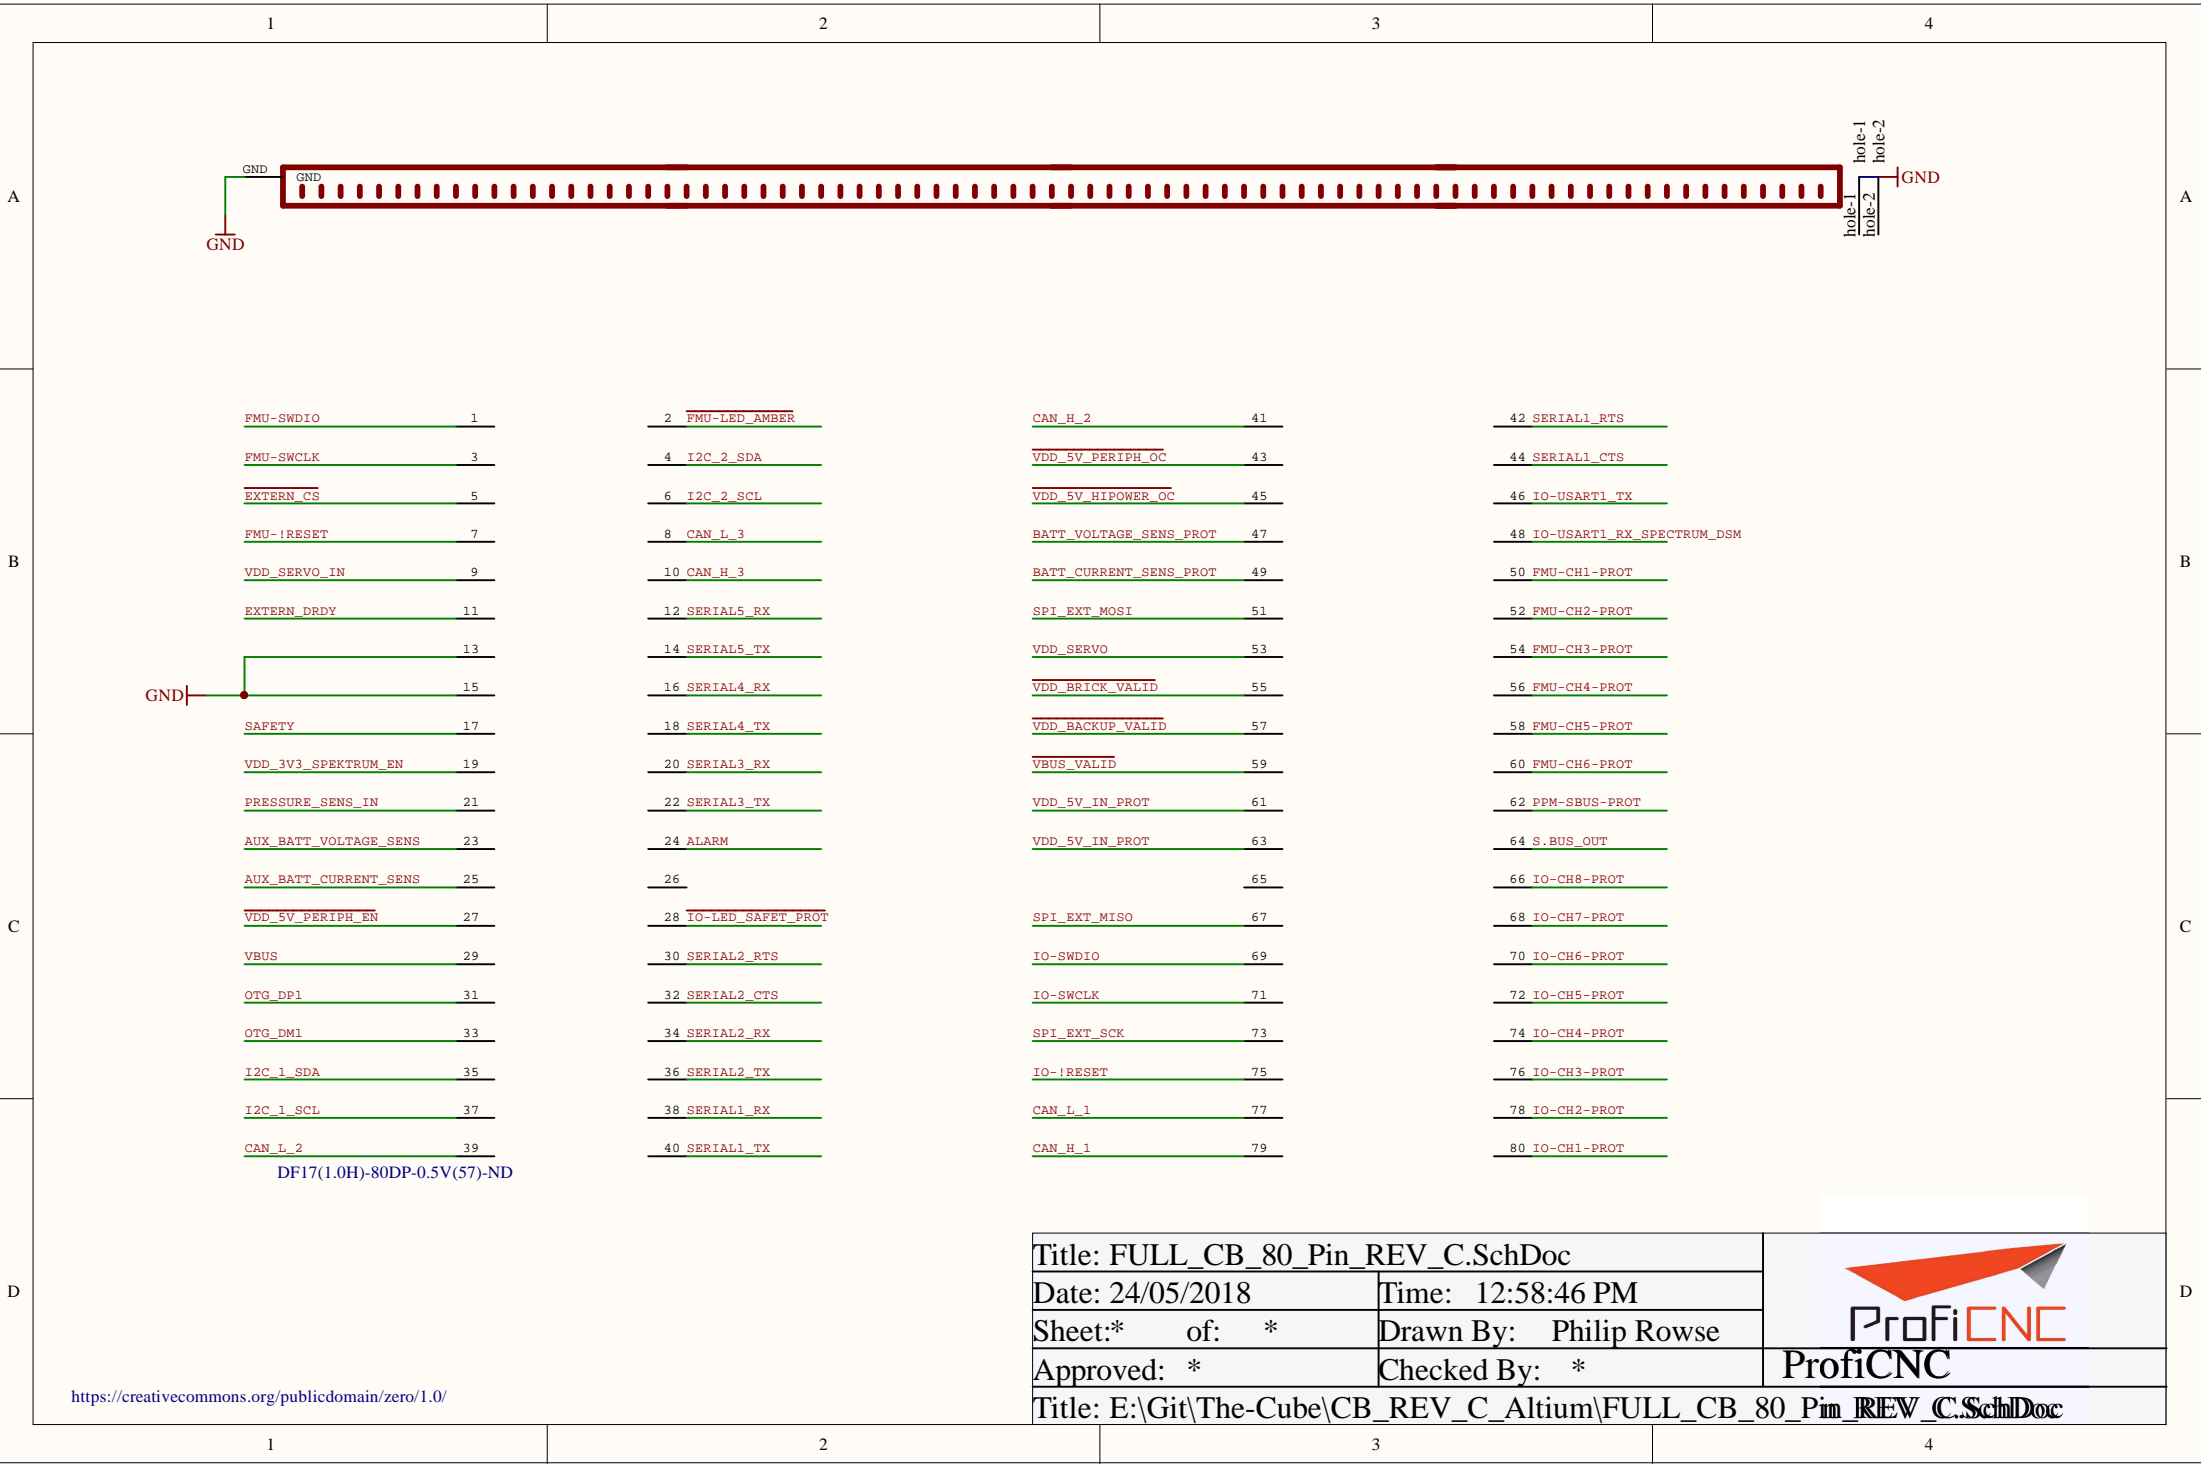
1 2 3 4

A

GND
GND
GND

hole-1 hole-2
GND
hole-1 hole-2

A

B

| | | | |
|---|---|---|---|
| FMU-SWDIO 1 | 2 FMU-LED_AMBER | CAN_H_2 41 | 42 SERIAL1_RTS |
| FMU-SWCLK 3 | 4 I2C_2_SDA | VDD_5V_PERIPH_OC 43 | 44 SERIAL1_CTS |
| EXTERN_CS 5 | 6 I2C_2_SCL | VDD_5V_HIPOWER_OC 45 | 46 IO-USART1_TX |
| FMU-!RESET 7 | 8 CAN_L_3 | BATT_VOLTAGE_SENS_PROT 47 | 48 IO-USART1_RX_SPECTRUM_DSM |
| VDD_SERVO_IN 9 | 10 CAN_H_3 | BATT_CURRENT_SENS_PROT 49 | 50 FMU-CH1-PROT |
| EXTERN_DRDY 11 | 12 SERIAL5_RX | SPI_EXT_MOSI 51 | 52 FMU-CH2-PROT |
| 13 | 14 SERIAL5_TX | VDD_SERVO 53 | 54 FMU-CH3-PROT |
| GND 15 | 16 SERIAL4_RX | VDD_BRICK_VALID 55 | 56 FMU-CH4-PROT |
| SAFETY 17 | 18 SERIAL4_TX | VDD_BACKUP_VALID 57 | 58 FMU-CH5-PROT |
| VDD_3V3_SPEKTRUM_EN 19 | 20 SERIAL3_RX | VBUS_VALID 59 | 60 FMU-CH6-PROT |
| PRESSURE_SENS_IN 21 | 22 SERIAL3_TX | VDD_5V_IN_PROT 61 | 62 PPM-SBUS-PROT |
| AUX_BATT_VOLTAGE_SENS 23 | 24 ALARM | VDD_5V_IN_PROT 63 | 64 S.BUS_OUT |
| AUX_BATT_CURRENT_SENS 25 | 26 | 65 | 66 IO-CH8-PROT |
| VDD_5V_PERIPH_EN 27 | 28 IO-LED_SAFET_PROT | SPI_EXT_MISO 67 | 68 IO-CH7-PROT |
| VBUS 29 | 30 SERIAL2_RTS | IO-SWDIO 69 | 70 IO-CH6-PROT |
| OTG_DP1 31 | 32 SERIAL2_CTS | IO-SWCLK 71 | 72 IO-CH5-PROT |
| OTG_DM1 33 | 34 SERIAL2_RX | SPI_EXT_SCK 73 | 74 IO-CH4-PROT |
| I2C_1_SDA 35 | 36 SERIAL2_TX | IO-!RESET 75 | 76 IO-CH3-PROT |
| I2C_1_SCL 37 | 38 SERIAL1_RX | CAN_L_1 77 | 78 IO-CH2-PROT |
| CAN_L_2 39 | 40 SERIAL1_TX | CAN_H_1 79 | 80 IO-CH1-PROT |

DF17(1.0H)-80DP-0.5V(57)-ND

B C D

Title: FULL_CB_80_Pin_REV_C.SchDoc
Date: 24/05/2018 Time: 12:58:46 PM
Sheet:* of: * Drawn By: Philip Rowse
Approved: * Checked By: *
ProfiCNC
ProfiCNC
Title: E:\Git\The-Cube\CB_REV_C_Altium\FULL_CB_80_Pin_REV_C.SchDoc

https://creativecommons.org/publicdomain/zero/1.0/

1 2 3 4